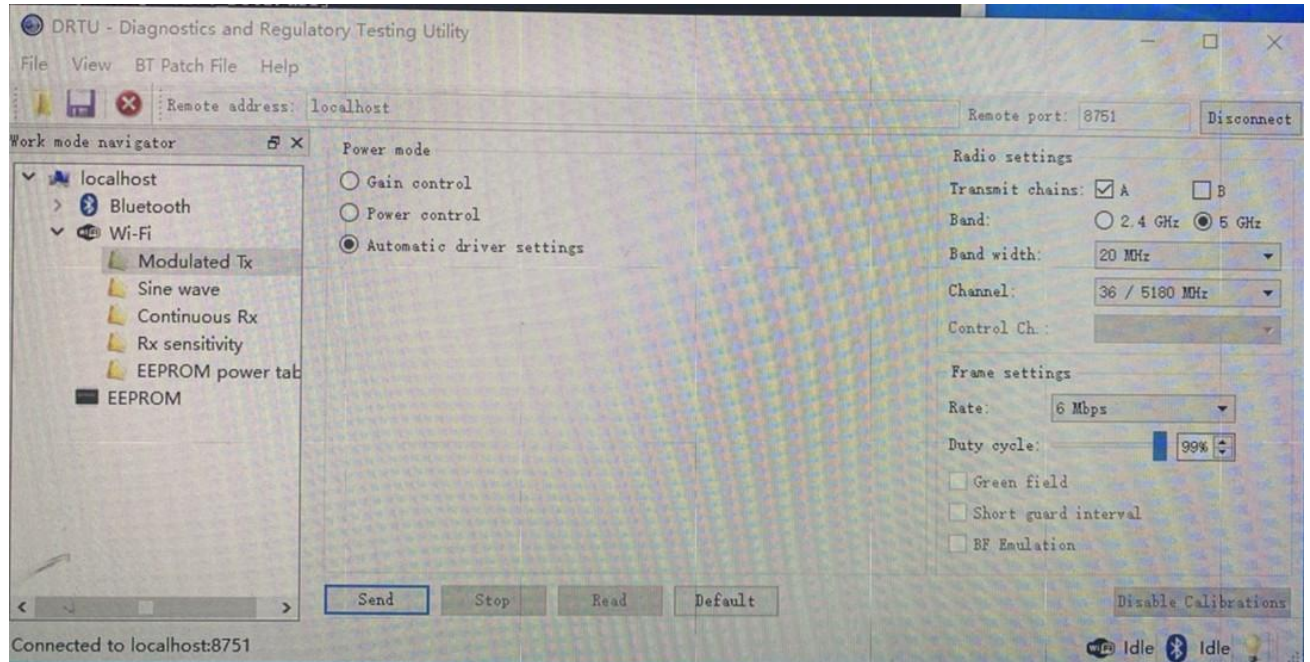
DRTU - Diagnostics and Regulatory Testing Utility

File View BT Patch File Help

Remote address: localhost

Remote port: 8751

Disconnect

Work mode navigator

localhost
Bluetooth
Wi-Fi
Modulated Tx
Sine wave
Continuous Rx
Rx sensitivity
EEPROM power tab
EEPROM

Power mode
Gain control
Power control
Automatic driver settings

Radio settings
Transmit chains: A B
Band: 2.4 GHz 5 GHz
Band width: 20 MHz
Channel: 36 / 5180 MHz
Control Ch.:

Frame settings
Rate: 6 Mbps
Duty cycle: 99%
Green field
Short guard interval
BF Emulation

Send Stop Read Default

Disable Calibrations

Connected to localhost:8751

Idle Idle